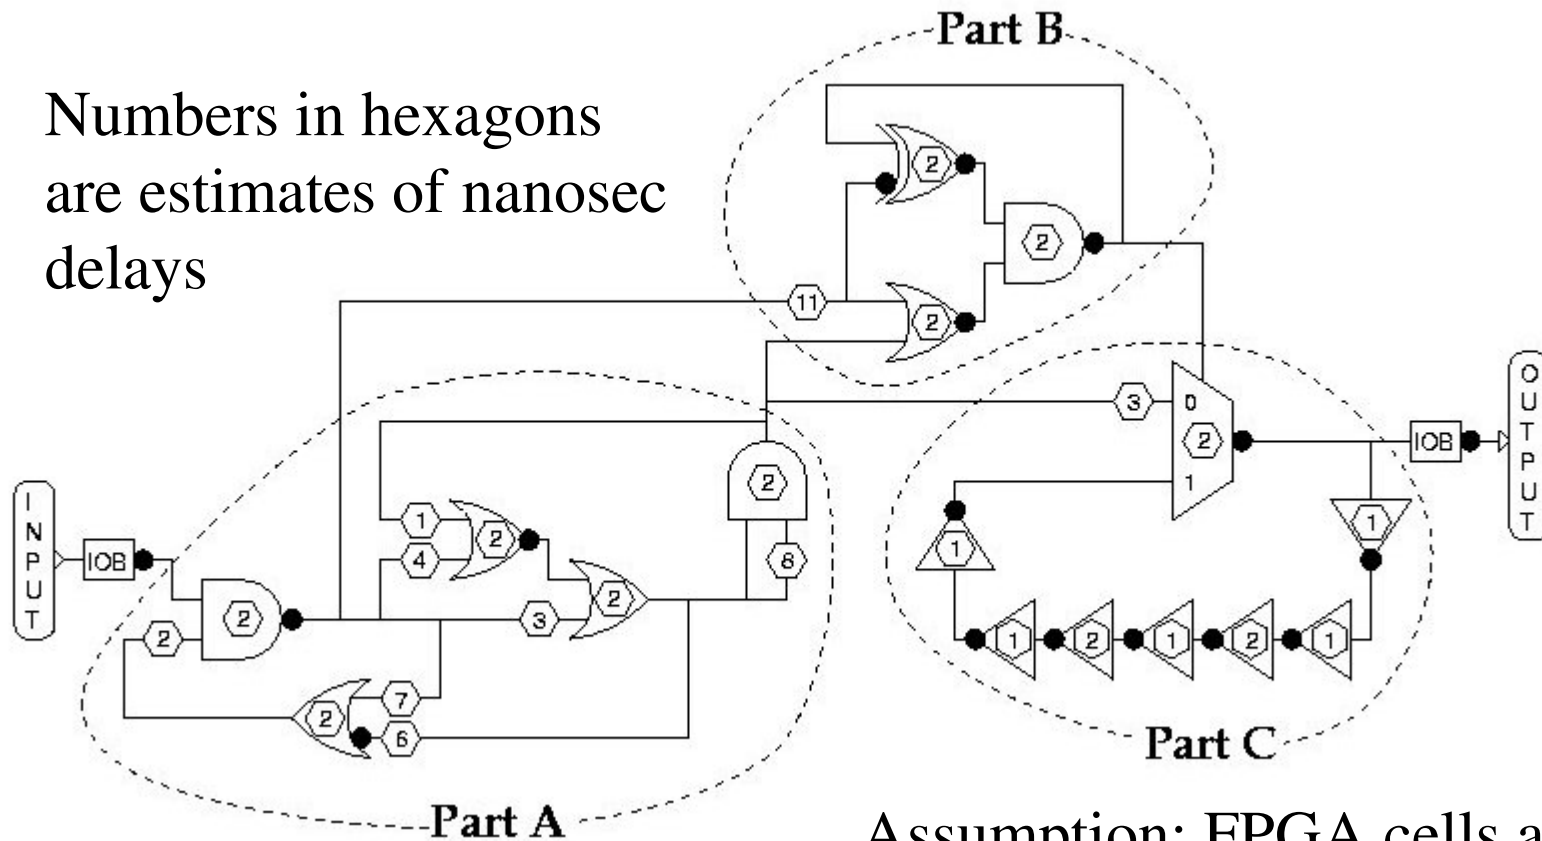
Numbers in hexagons are estimates of nanosec delays

Part B

2

2

2

11

3

0

2

1

IOB

OUTPUT

INPUT

IOB

2

2

1

4

2

2

8

3

2

7

6

1

1

1

2

1

2

1

Part C

Part A

Assumption: FPGA cells a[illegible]